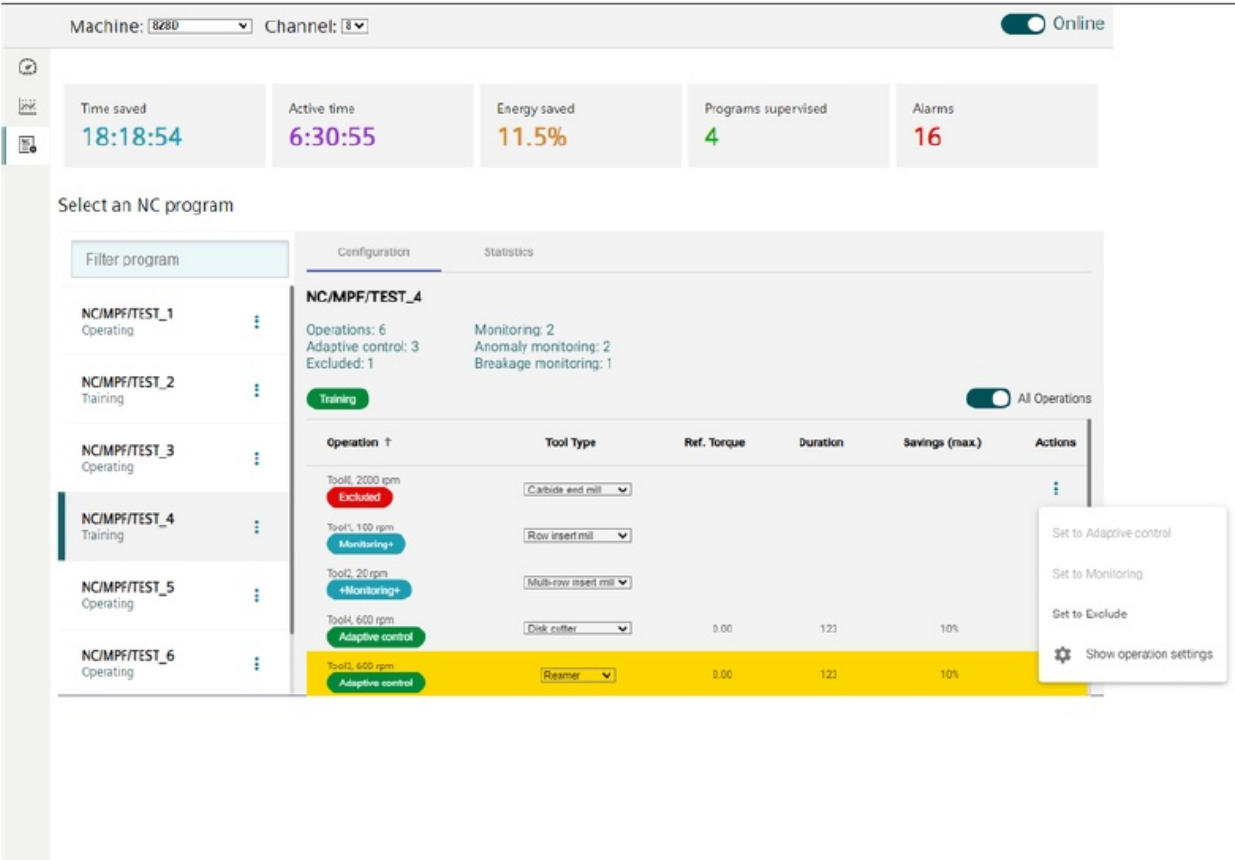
Machine: 828D Channel: 8 Online

| Time saved | Active time | Energy saved | Programs supervised | Alarms |
|---|---|---|---|---|
| 18:18:54 | 6:30:55 | 11.5% | 4 | 16 |

Select an NC program

Filter program

NC/MPF/TEST_1
Operating

NC/MPF/TEST_2
Training

NC/MPF/TEST_3
Operating

NC/MPF/TEST_4
Training

NC/MPF/TEST_5
Operating

NC/MPF/TEST_6
Operating

Configuration Statistics

NC/MPF/TEST_4

Operations: 6
Adaptive control: 3
Excluded: 1
Monitoring: 2
Anomaly monitoring: 2
Breakage monitoring: 1

Training

All Operations

| Operation ↑ | Tool Type | Ref. Torque | Duration | Savings (max.) | Actions |
|---|---|---|---|---|---|
| Tool0, 2000 rpm Excluded | Carbide end mill | | | | ⋮ |
| Tool1, 100 rpm Monitoring+ | Row insert mill | | | | |
| Tool2, 20 rpm +Monitoring+ | Multi-row insert mill | | | | |
| Tool4, 600 rpm Adaptive control | Disk cutter | 0.00 | 123 | 10% | |
| Tool3, 600 rpm Adaptive control | Reamer | 0.00 | 123 | 10% | |

Set to Adaptive control
Set to Monitoring
Set to Exclude
Show operation settings